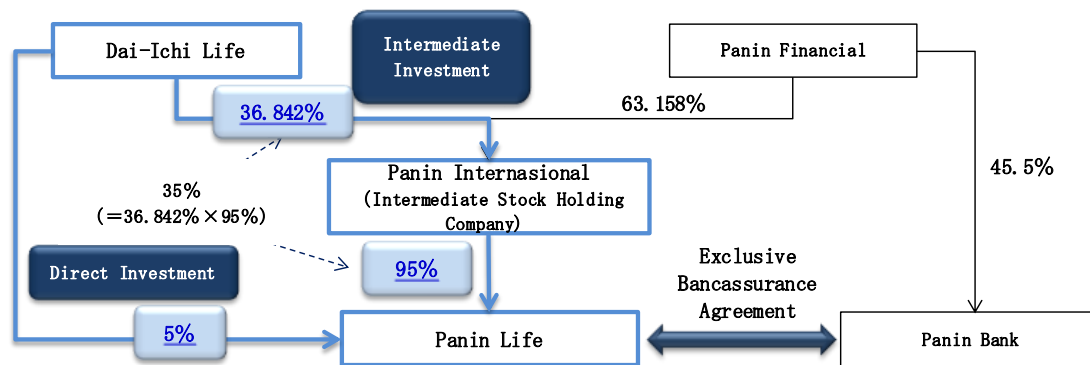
Dai-Ichi Life

Intermediate Investment

Panin Financial

36.842%

63.158%

Panin Internasional (Intermediate Stock Holding Company)

45.5%

35% (=36.842%×95%)

Direct Investment

95%

Exclusive Bancassurance Agreement

5%

Panin Life

Panin Bank